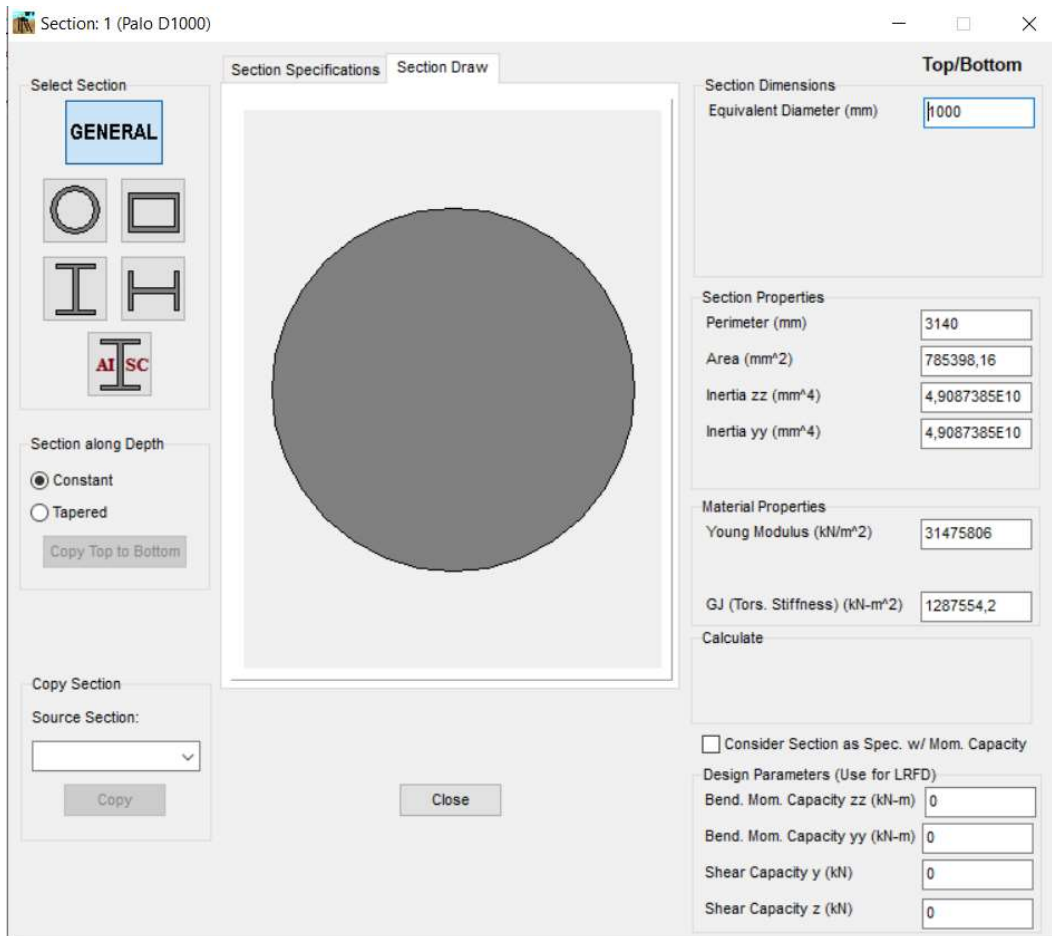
Section: 1 (Palo D1000)

Select Section

GENERAL

AISC

Section along Depth

Constant

Tapered

Copy Top to Bottom

Copy Section

Source Section:

Copy

Section Specifications

Section Draw

Close

Top/Bottom

Section Dimensions

Equivalent Diameter (mm) 1000

Section Properties

Perimeter (mm) 3140

Area (mm^2) 785398,16

Inertia zz (mm^4) 4,9087385E10

Inertia yy (mm^4) 4,9087385E10

Material Properties

Young Modulus (kN/m^2) 31475806

GJ (Tors. Stiffness) (kN-m^2) 1287554,2

Calculate

Consider Section as Spec. w/ Mom. Capacity

Design Parameters (Use for LRFD)

Bend. Mom. Capacity zz (kN-m) 0

Bend. Mom. Capacity yy (kN-m) 0

Shear Capacity y (kN) 0

Shear Capacity z (kN) 0